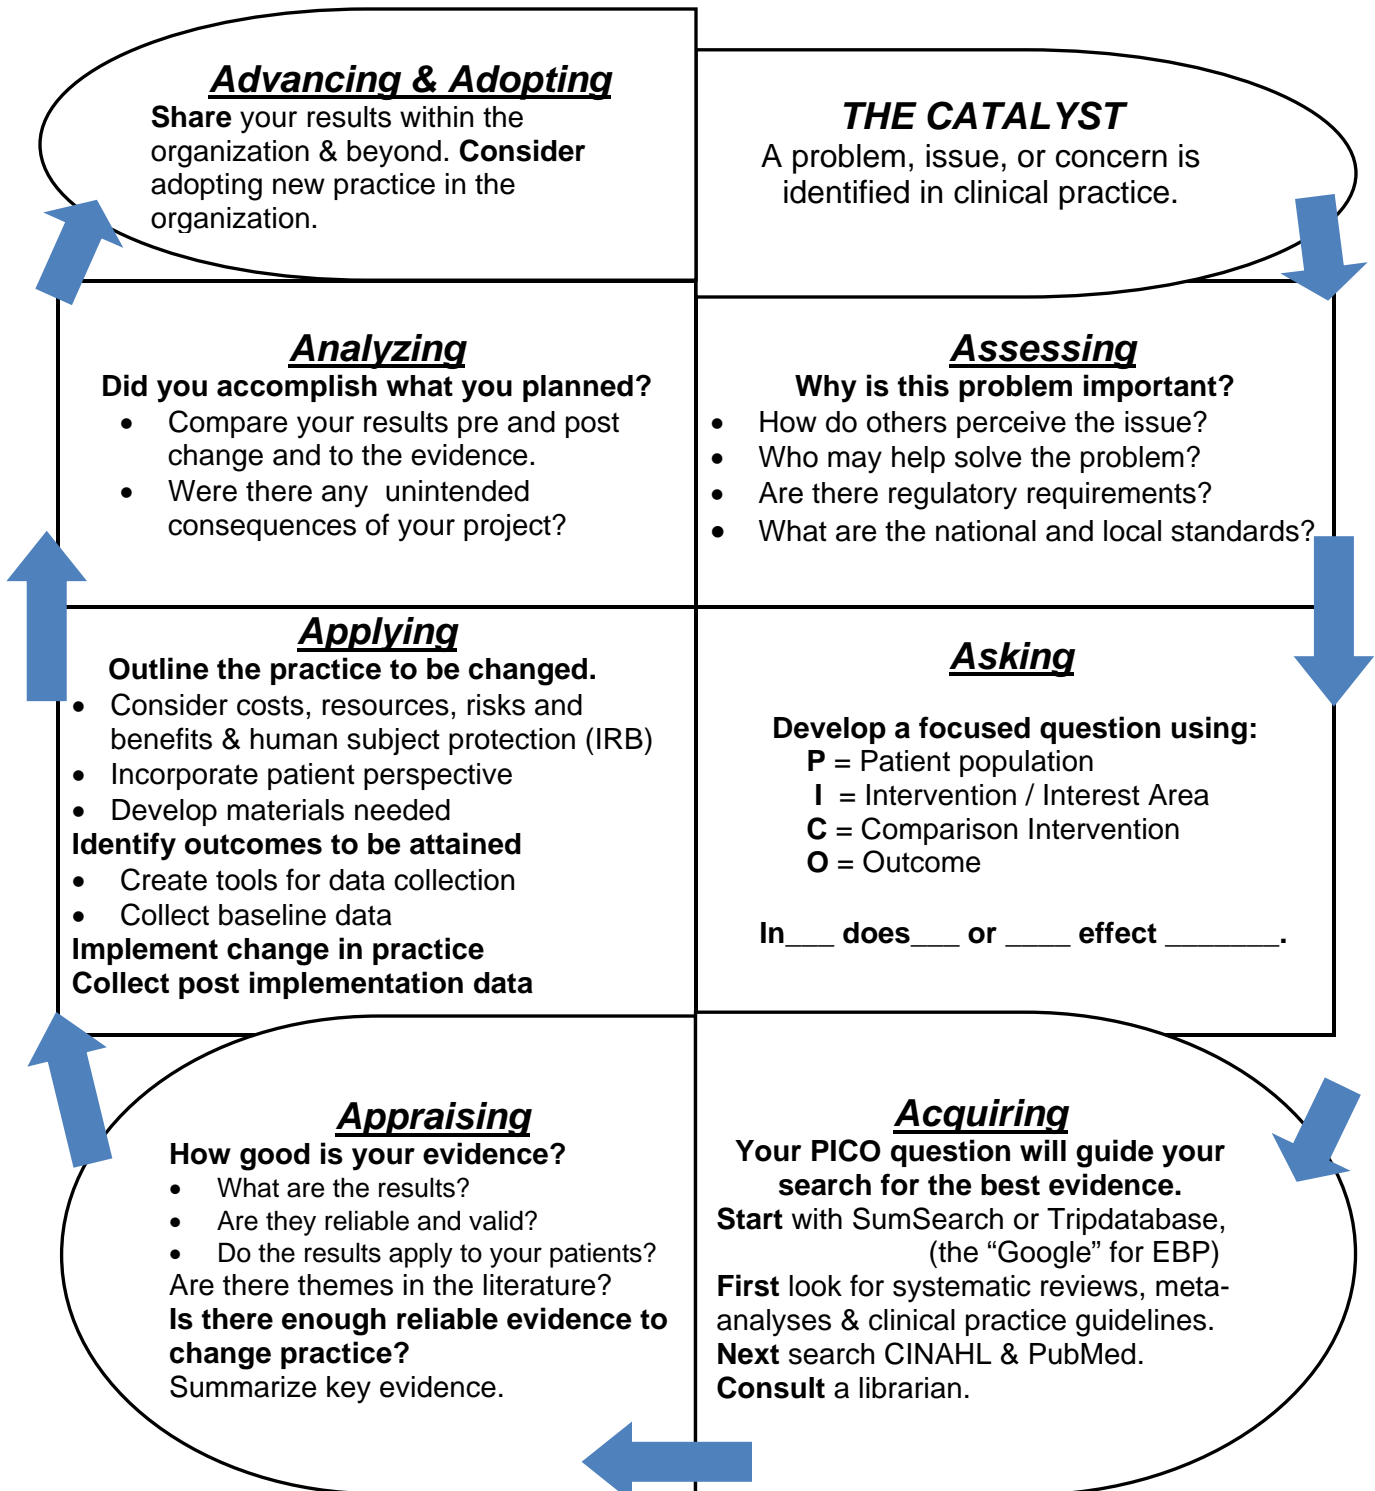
Advancing & Adopting
Share your results within the organization & beyond. Consider adopting new practice in the organization.

THE CATALYST
A problem, issue, or concern is identified in clinical practice.

Analyzing
Did you accomplish what you planned?
- Compare your results pre and post change and to the evidence.
- Were there any unintended consequences of your project?

Assessing
Why is this problem important?
- How do others perceive the issue?
- Who may help solve the problem?
- Are there regulatory requirements?
- What are the national and local standards?

Applying
Outline the practice to be changed.
- Consider costs, resources, risks and benefits & human subject protection (IRB)
- Incorporate patient perspective
- Develop materials needed
Identify outcomes to be attained
- Create tools for data collection
- Collect baseline data
Implement change in practice
Collect post implementation data

Asking
Develop a focused question using:
P = Patient population
I = Intervention / Interest Area
C = Comparison Intervention
O = Outcome

In___ does___ or ____ effect _______.

Appraising
How good is your evidence?
- What are the results?
- Are they reliable and valid?
- Do the results apply to your patients?
Are there themes in the literature?
Is there enough reliable evidence to change practice?
Summarize key evidence.

Acquiring
Your PICO question will guide your search for the best evidence.
Start with SumSearch or Tripdatabase, (the “Google” for EBP)
First look for systematic reviews, meta-analyses & clinical practice guidelines.
Next search CINAHL & PubMed.
Consult a librarian.